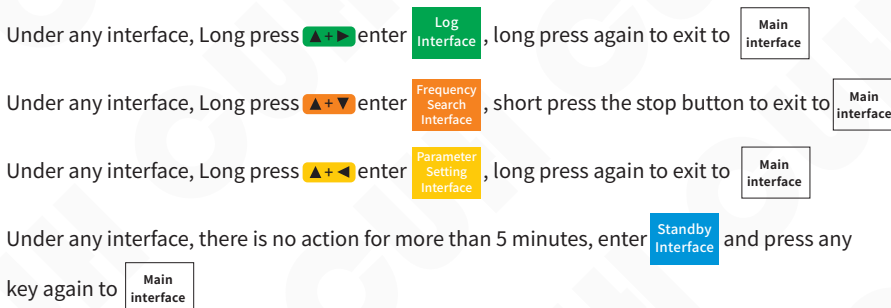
Under any interface, Long press ▲+► enter Log Interface, long press again to exit to Main interface

Under any interface, Long press ▲+▼ enter Frequency Search Interface, short press the stop button to exit to Main interface

Under any interface, Long press ▲+◄ enter Parameter Setting Interface, long press again to exit to Main interface

Under any interface, there is no action for more than 5 minutes, enter Standby Interface and press any key again to Main interface